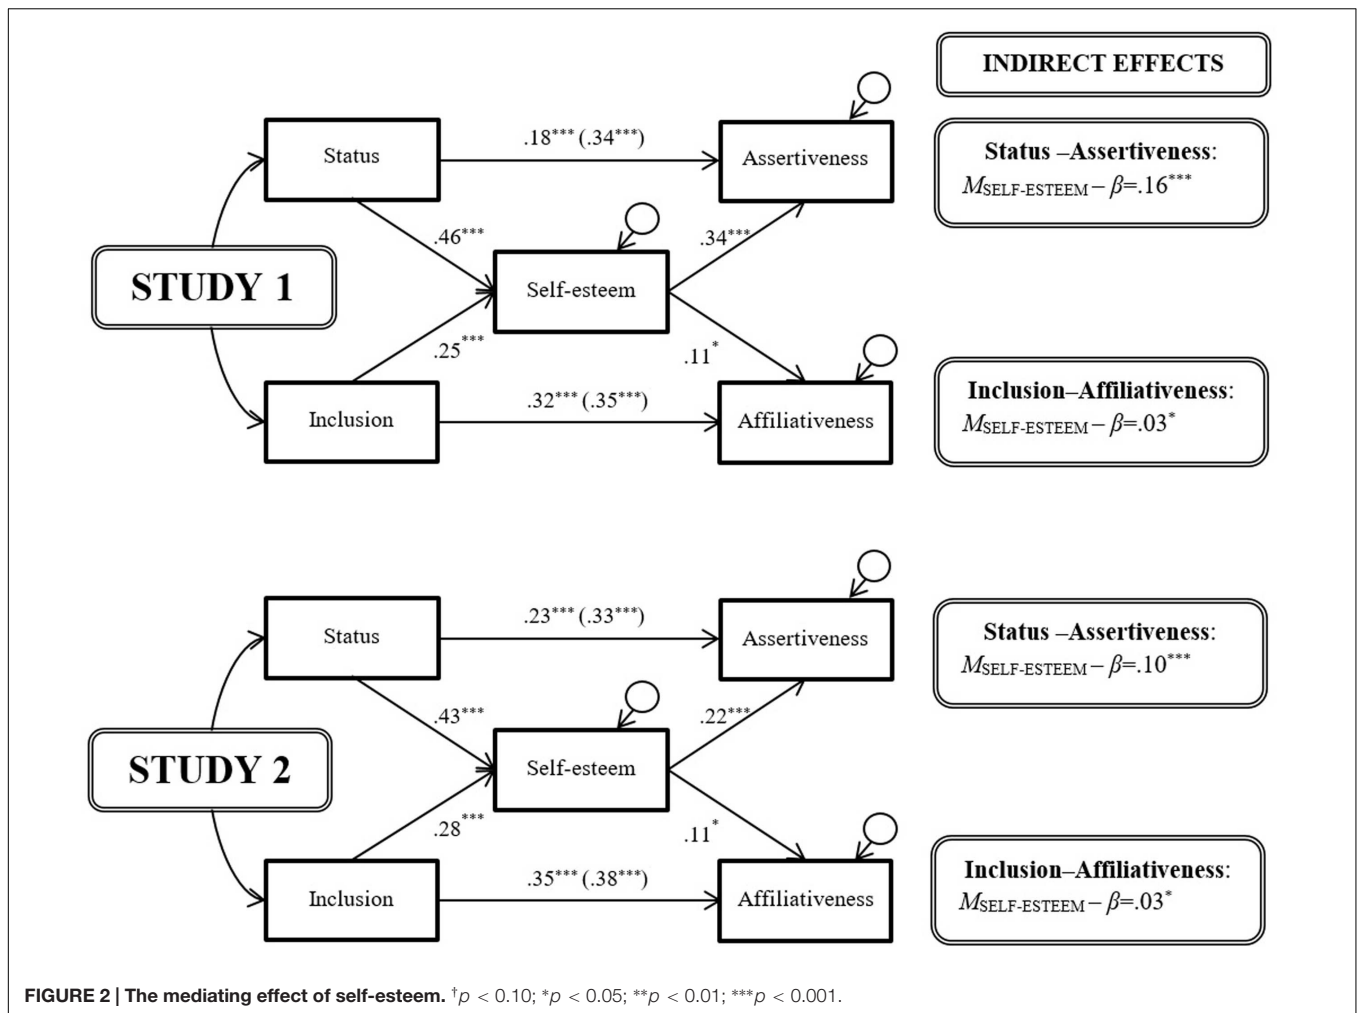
INDIRECT EFFECTS

STUDY 1

Status

$.18^{***}$ ($.34^{***}$)

Assertiveness

Status –Assertiveness:
$M_{\text{SELF-ESTEEM}} – \beta=.16^{***}$

$.46^{***}$

Self-esteem

$.34^{***}$

$.25^{***}$

$.11^{*}$

Inclusion

$.32^{***}$ ($.35^{***}$)

Affiliativeness

Inclusion–Affiliativeness:
$M_{\text{SELF-ESTEEM}} – \beta=.03^{*}$

STUDY 2

Status

$.23^{***}$ ($.33^{***}$)

Assertiveness

Status –Assertiveness:
$M_{\text{SELF-ESTEEM}} – \beta=.10^{***}$

$.43^{***}$

Self-esteem

$.22^{***}$

$.28^{***}$

$.11^{*}$

Inclusion

$.35^{***}$ ($.38^{***}$)

Affiliativeness

Inclusion–Affiliativeness:
$M_{\text{SELF-ESTEEM}} – \beta=.03^{*}$

FIGURE 2 | The mediating effect of self-esteem. $^{\dagger}p < 0.10$; $^{*}p < 0.05$; $^{**}p < 0.01$; $^{***}p < 0.001$.